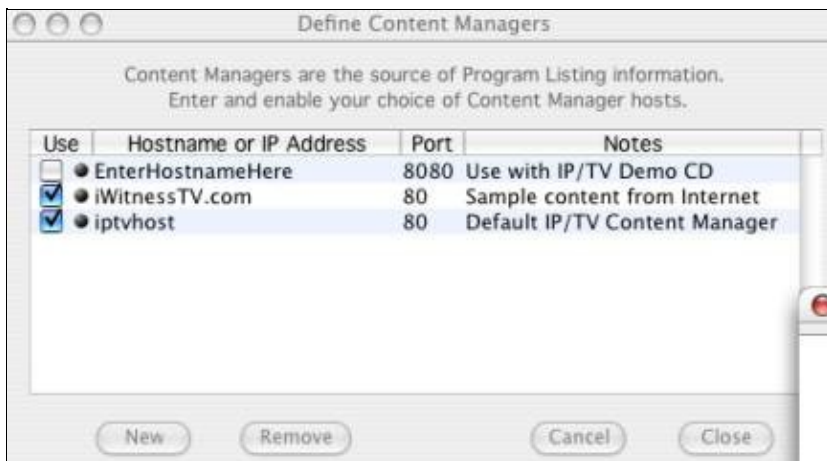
Define Content Managers

Content Managers are the source of Program Listing information. Enter and enable your choice of Content Manager hosts.

| Use | Hostname or IP Address | Port | Notes |
|---|---|---|---|
| ☐ | EnterHostnameHere | 8080 | Use with IP/TV Demo CD |
| ☑ | iWitnessTV.com | 80 | Sample content from Internet |
| ☑ | iptvhost | 80 | Default IP/TV Content Manager |

New Remove Cancel Close